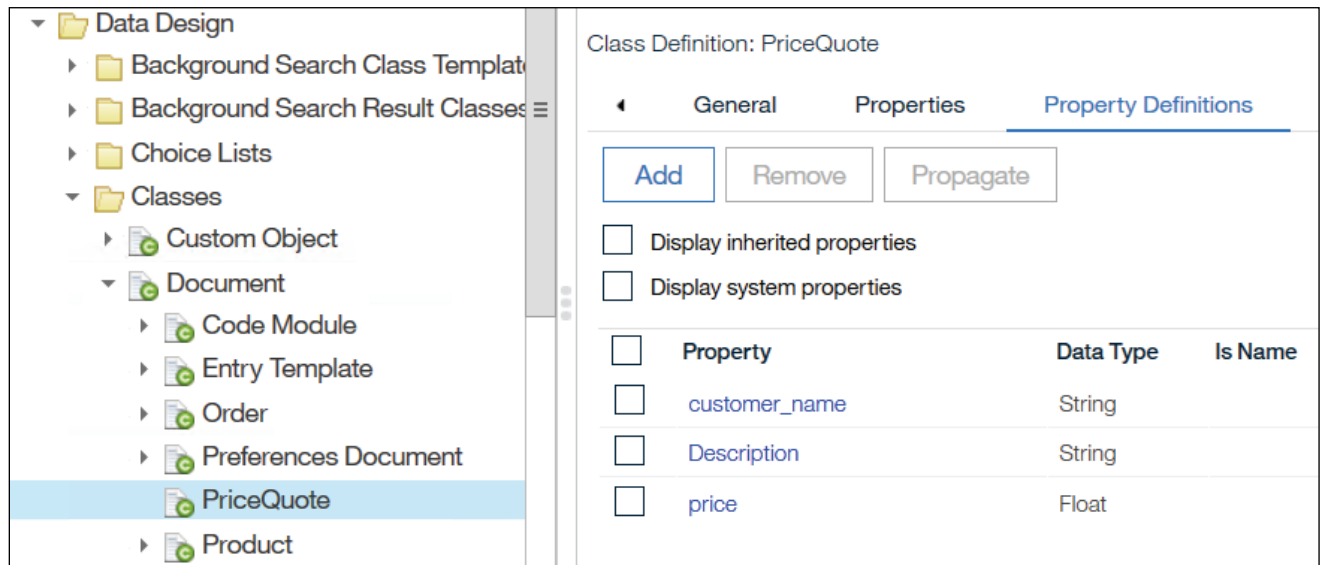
Data Design
Background Search Class Templat
Background Search Result Classes
Choice Lists
Classes
Custom Object
Document
Code Module
Entry Template
Order
Preferences Document
PriceQuote
Product

Class Definition: PriceQuote

General Properties Property Definitions

Add Remove Propagate

Display inherited properties

Display system properties

| Property | Data Type | Is Name |
|---|---|---|
| customer_name | String | |
| Description | String | |
| price | Float | |